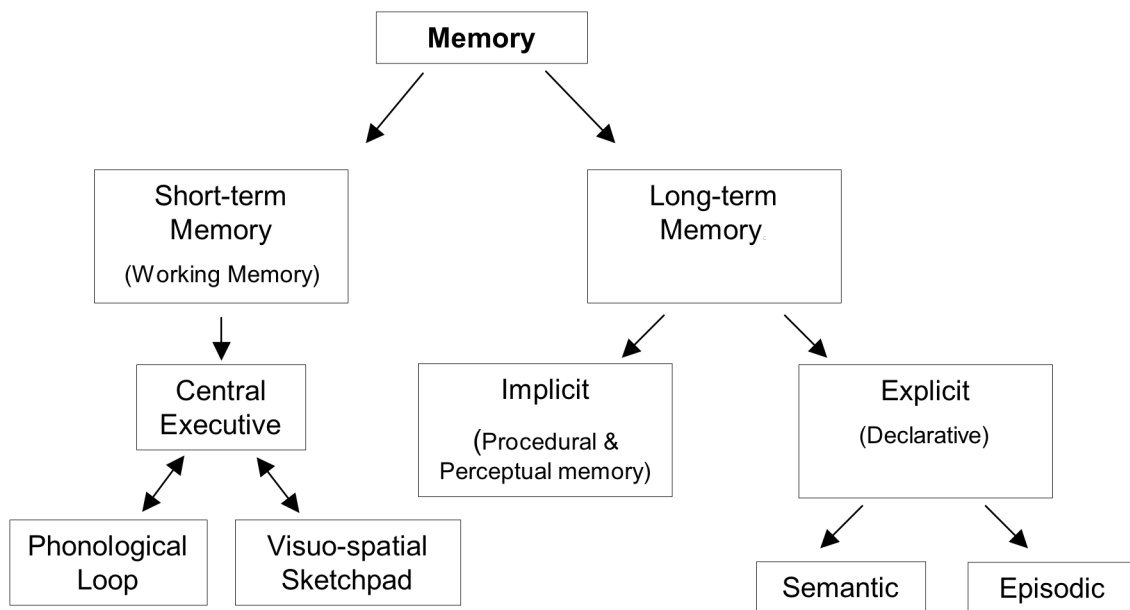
Memory

Short-term Memory
(Working Memory)

Long-term Memory

Central Executive

Implicit
(Procedural & Perceptual memory)

Explicit
(Declarative)

Phonological Loop

Visuo-spatial Sketchpad

Semantic

Episodic